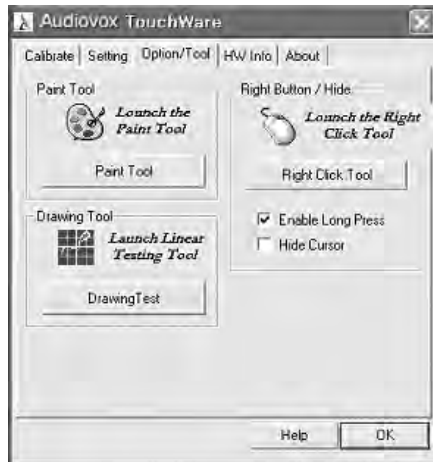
Audiovox TouchWare

Calibrate | Setting | Option/Tool | HW Info | About

Paint Tool

Launch the Paint Tool

Paint Tool

Drawing Tool

Launch Linear Testing Tool

DrawingTest

Right Button / Hide

Launch the Right Click Tool

Right Click Tool

☑ Enable Long Press

☐ Hide Cursor

Help

OK